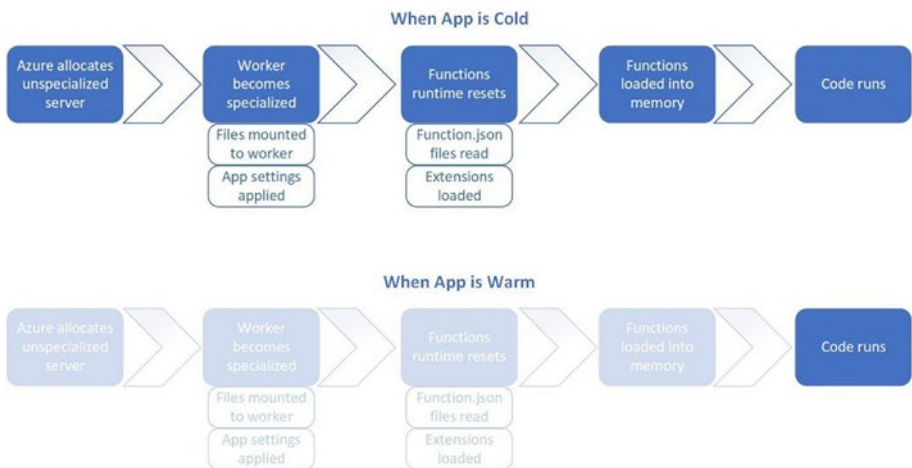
When App is Cold

Azure allocates unspecialized server

Worker becomes specialized

Files mounted to worker

App settings applied

Functions runtime resets

Function.json files read

Extensions loaded

Functions loaded into memory

Code runs

When App is Warm

Azure allocates unspecialized server

Worker becomes specialized

Files mounted to worker

App settings applied

Functions runtime resets

Function.json files read

Extensions loaded

Functions loaded into memory

Code runs